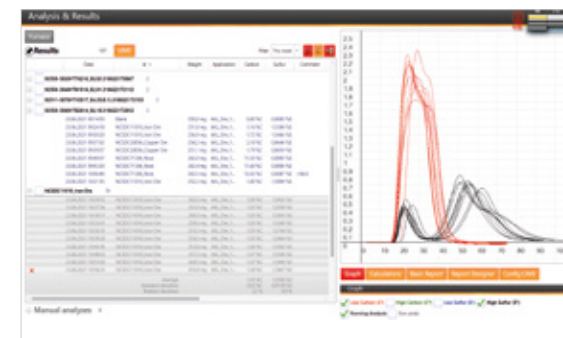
Analysis & Results

Results

Date

Weight

Application

Carbon

Sulfur

Comment

2.4
2.3
2.2
2.1
2
1.9
1.8
1.7
1.6
1.5
1.4
1.3
1.2
1.1
1
0.9
0.8
0.7
0.6
0.5
0.4
0.3
0.2
0.1
0

0
10
20
30
40
50
60
70
80

Graph

Calculations

Basic Report

Report Designer

Config LIMS

Graph

Low Carbon (IR1)

High Carbon (IR1)

Low Sulfur (IR)

High Sulfur (IR)

Running Analysis

Manual analyses